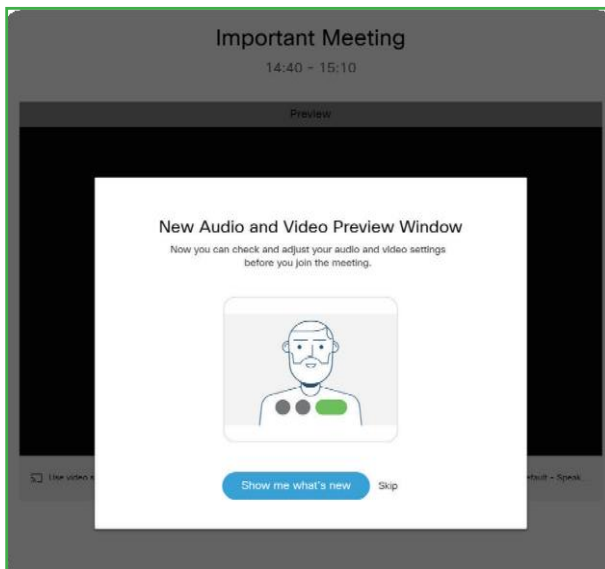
Important Meeting

14:40 - 15:10

Preview

New Audio and Video Preview Window

Now you can check and adjust your audio and video settings before you join the meeting.

Use video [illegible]

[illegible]efault - Speak

Show me what's new

Skip